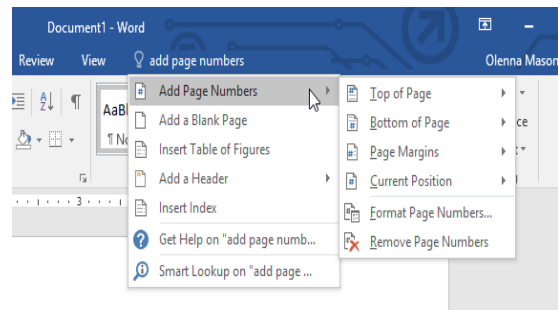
Document1 - Word

Review View add page numbers Olenna Mason

AaBl
¶ No

Add Page Numbers
Add a Blank Page
Insert Table of Figures
Add a Header
Insert Index
Get Help on "add page numb...
Smart Lookup on "add page ...

Top of Page
Bottom of Page
Page Margins
Current Position
Format Page Numbers...
Remove Page Numbers

ce